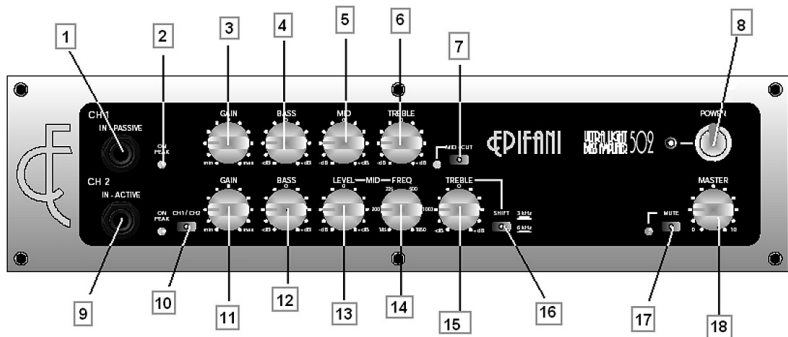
1
2
3
4
5
6
7
8

CH1
IN - PASSIVE
CLIP
PEAK
GAIN
min max
BASS
-dB +dB
MID
-dB +dB
TREBLE
-dB +dB
MID - CUT
EPIFANI
ULTRA LIGHT BASS AMPLIFIER 502
POWER

CH 2
IN - ACTIVE
ON
PEAK
CH1/CH2
GAIN
min max
BASS
0
-dB +dB
LEVEL — MID — FREQ
0
-dB +dB
220 500
200 1000
140 1650
TREBLE
0
-dB +dB
SHIFT
3 kHz
6 kHz
MUTE
MASTER
0 10

9
10
11
12
13
14
15
16
17
18